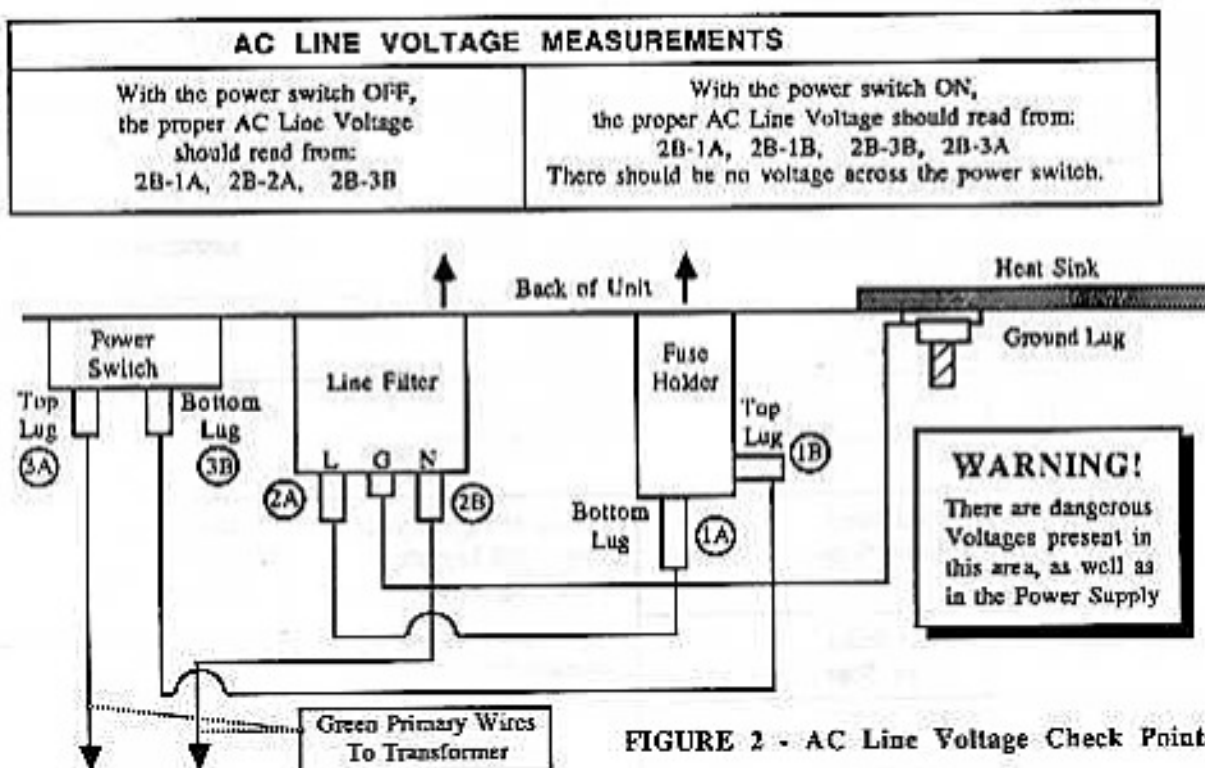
| AC LINE VOLTAGE MEASUREMENTS | |
|---|---|
| With the power switch OFF, the proper AC Line Voltage should read from: 2B-1A, 2B-2A, 2B-3B | With the power switch ON, the proper AC Line Voltage should read from: 2B-1A, 2B-1B, 2B-3B, 2B-3A There should be no voltage across the power switch. |

Back of Unit

Heat Sink

Power Switch

Top Lug

3A

Bottom Lug

3B

Line Filter

L G N

2A

2B

Fuse Holder

Top Lug

1B

Bottom Lug

1A

Ground Lug

WARNING!

There are dangerous Voltages present in this area, as well as in the Power Supply

Green Primary Wires To Transformer

FIGURE 2 - AC Line Voltage Check Point